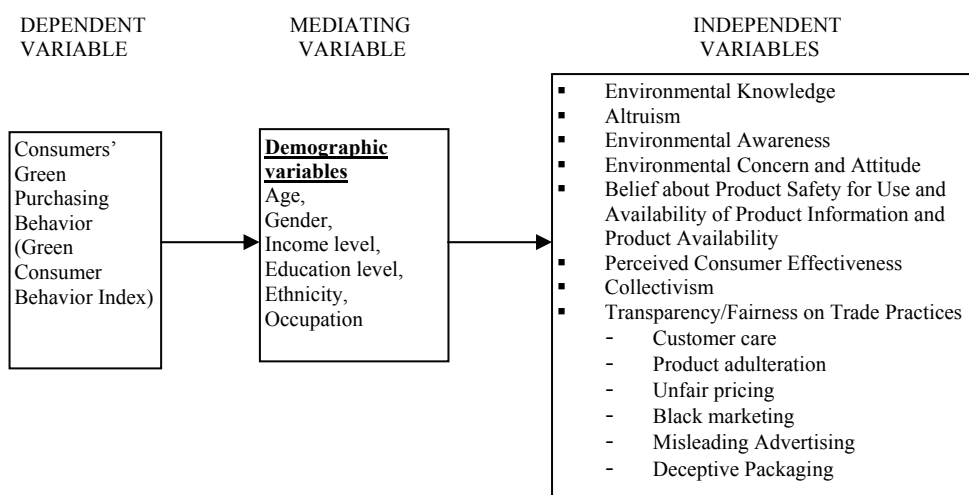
DEPENDENT VARIABLE

MEDIATING VARIABLE

INDEPENDENT VARIABLES

Consumers' Green Purchasing Behavior (Green Consumer Behavior Index)

**Demographic variables**
Age,
Gender,
Income level,
Education level,
Ethnicity,
Occupation

- Environmental Knowledge
- Altruism
- Environmental Awareness
- Environmental Concern and Attitude
- Belief about Product Safety for Use and Availability of Product Information and Product Availability
- Perceived Consumer Effectiveness
- Collectivism
- Transparency/Fairness on Trade Practices
  - Customer care
  - Product adulteration
  - Unfair pricing
  - Black marketing
  - Misleading Advertising
  - Deceptive Packaging